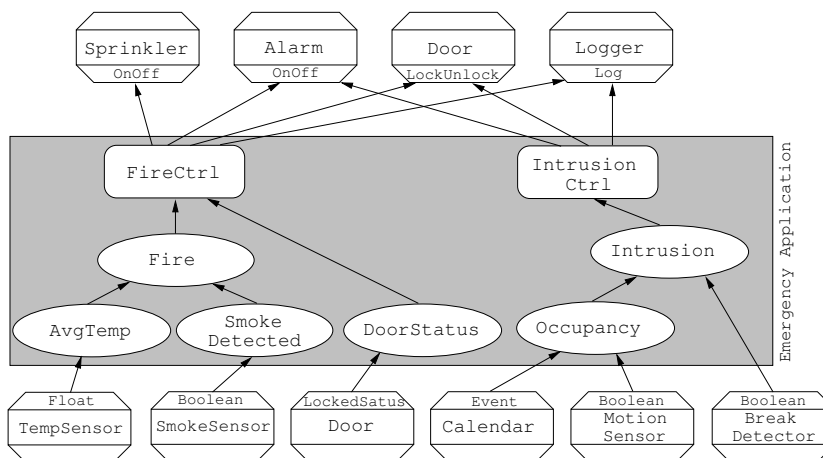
Sprinkler
OnOff

Alarm
OnOff

Door
LockUnlock

Logger
Log

FireCtrl

Intrusion Ctrl

Fire

Intrusion

AvgTemp

Smoke Detected

DoorStatus

Occupancy

Emergency Application

Float
TempSensor

Boolean
SmokeSensor

LockedSatus
Door

Event
Calendar

Boolean
Motion Sensor

Boolean
Break Detector